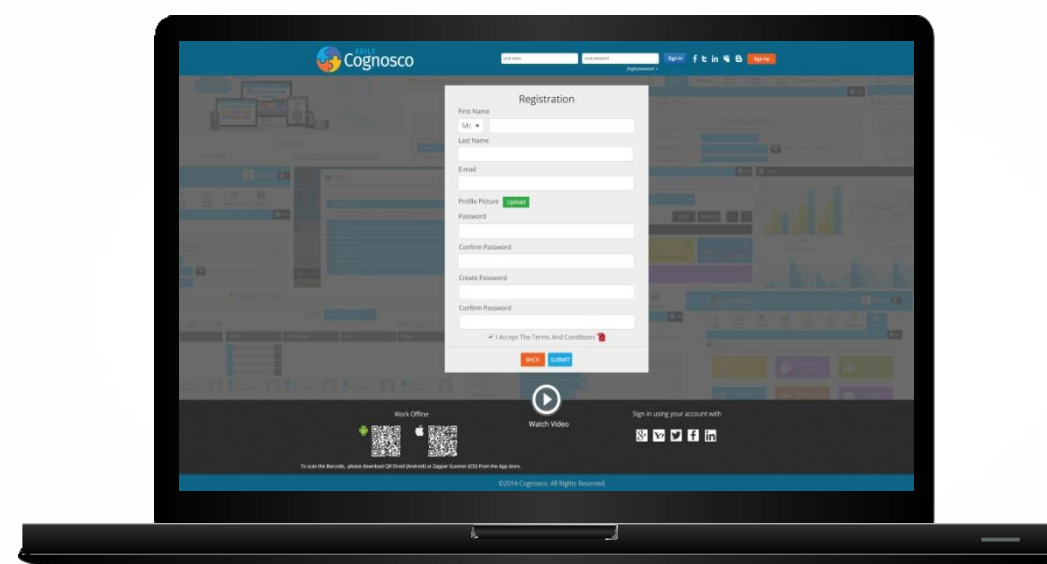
AGILE Cognosco

your name
your password
Sign in
Sign Up
forgot password ?

Registration

First Name
Mr.
Last Name
E-mail
Profile Picture Upload
Password
Confirm Password
Create Password
Confirm Password
I Accept The Terms And Conditions
BACK SUBMIT

Work Offline

Watch Video

Sign in using your account with

To scan the Barcode, please download QR Droid (Android) or Zapper Scanner (iOS) from the App store.

©2014 Cognosco. All Rights Reserved.